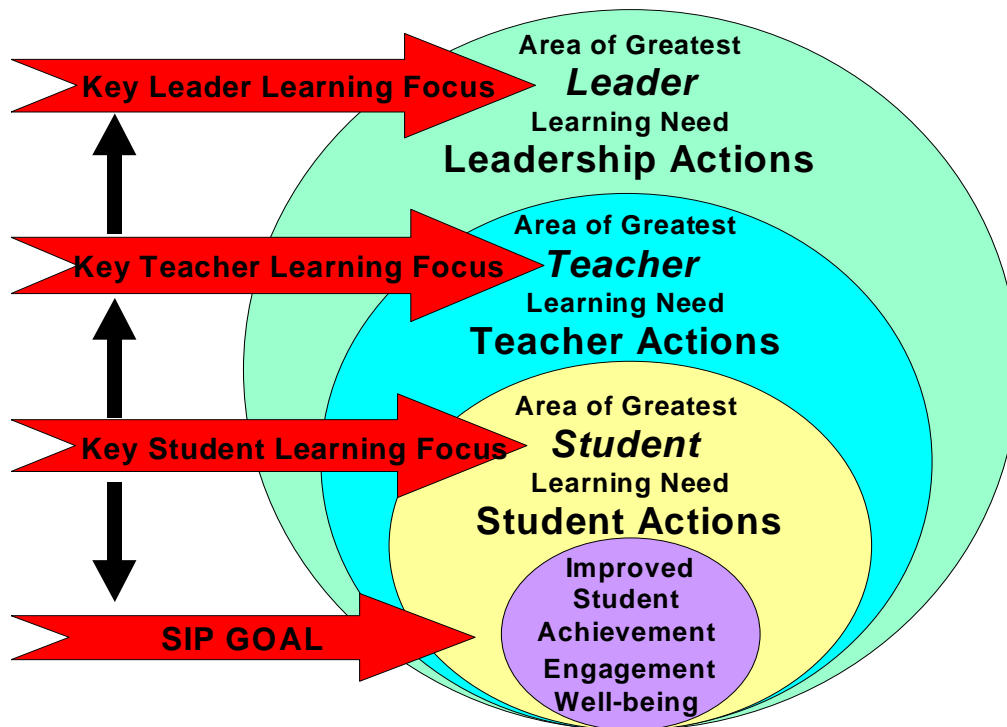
Key Leader Learning Focus

Area of Greatest
*Leader*
Learning Need
Leadership Actions

Key Teacher Learning Focus

Area of Greatest
*Teacher*
Learning Need
Teacher Actions

Key Student Learning Focus

Area of Greatest
*Student*
Learning Need
Student Actions

SIP GOAL

Improved
Student
Achievement
Engagement
Well-being